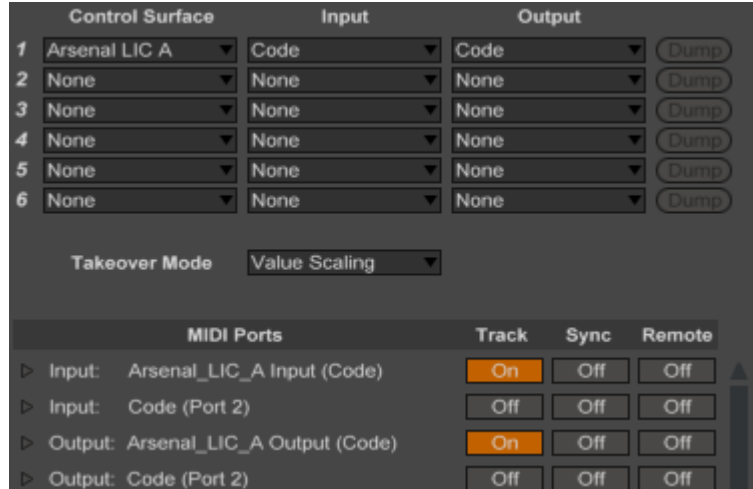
| | Control Surface | Input | Output | |
|---|---|---|---|---|
| 1 | Arsenal LIC A | Code | Code | Dump |
| 2 | None | None | None | Dump |
| 3 | None | None | None | Dump |
| 4 | None | None | None | Dump |
| 5 | None | None | None | Dump |
| 6 | None | None | None | Dump |

Takeover Mode Value Scaling

| MIDI Ports | | Track | Sync | Remote |
|---|---|---|---|---|
| Input: | Arsenal_LIC_A Input (Code) | On | Off | Off |
| Input: | Code (Port 2) | Off | Off | Off |
| Output: | Arsenal_LIC_A Output (Code) | On | Off | Off |
| Output: | Code (Port 2) | Off | Off | Off |